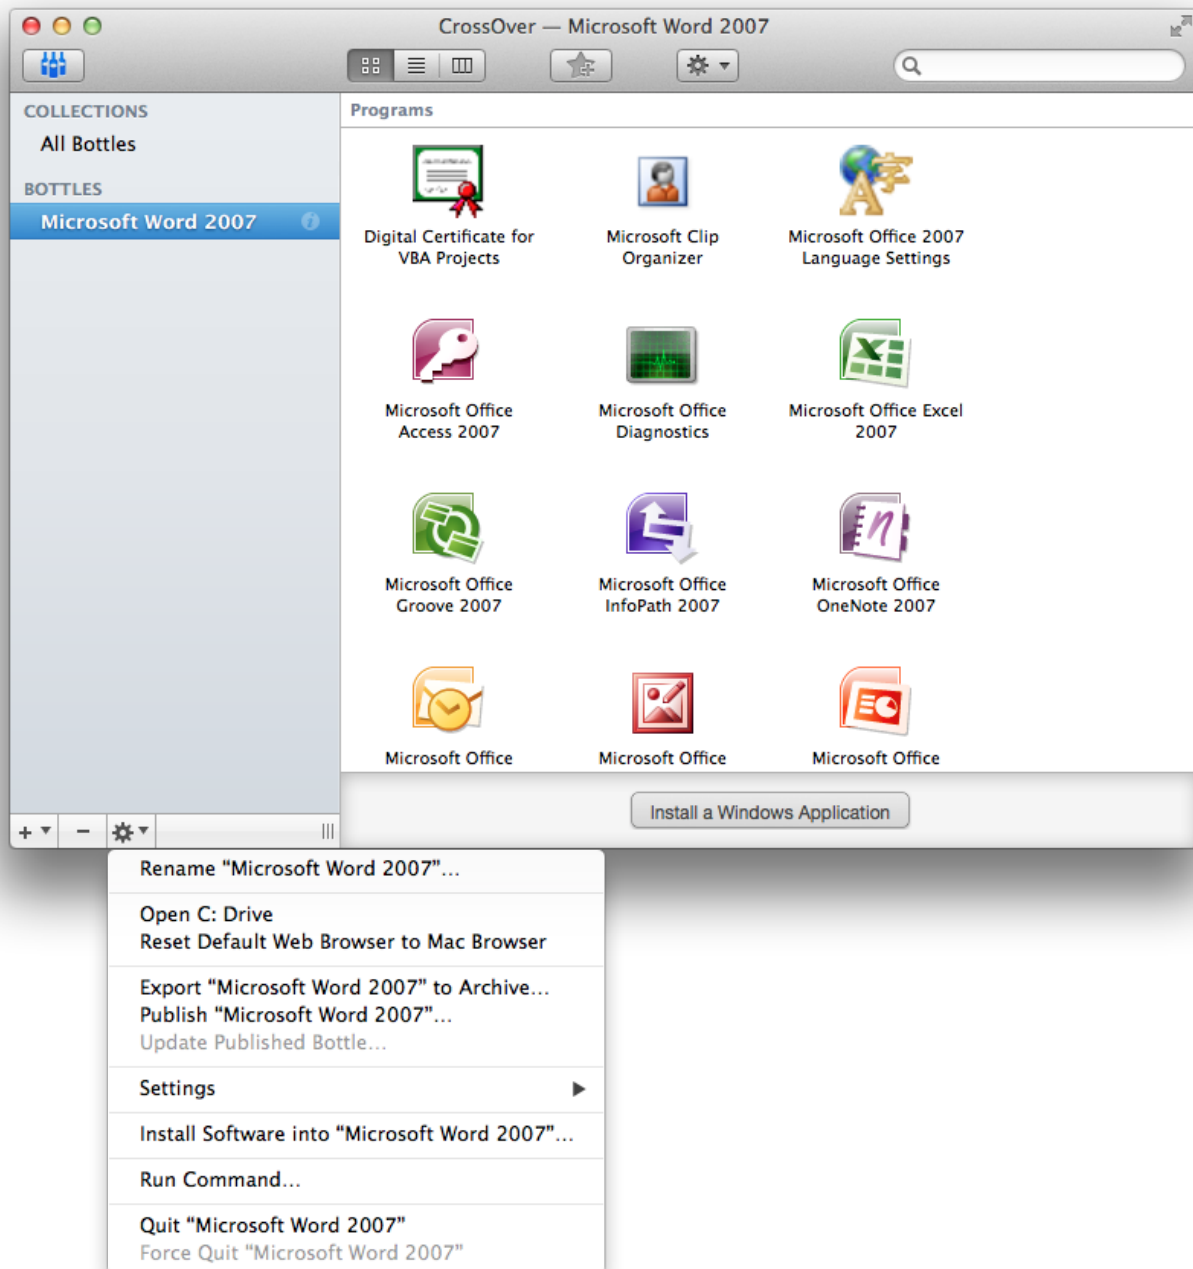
CrossOver — Microsoft Word 2007

COLLECTIONS

All Bottles

BOTTLES

Microsoft Word 2007

Programs

Digital Certificate for VBA Projects

Microsoft Clip Organizer

Microsoft Office 2007 Language Settings

Microsoft Office Access 2007

Microsoft Office Diagnostics

Microsoft Office Excel 2007

Microsoft Office Groove 2007

Microsoft Office InfoPath 2007

Microsoft Office OneNote 2007

Microsoft Office

Microsoft Office

Microsoft Office

Install a Windows Application

Rename “Microsoft Word 2007”...

Open C: Drive
Reset Default Web Browser to Mac Browser

Export “Microsoft Word 2007” to Archive...
Publish “Microsoft Word 2007”...
Update Published Bottle...

Settings

Install Software into “Microsoft Word 2007”...

Run Command...

Quit “Microsoft Word 2007”
Force Quit “Microsoft Word 2007”